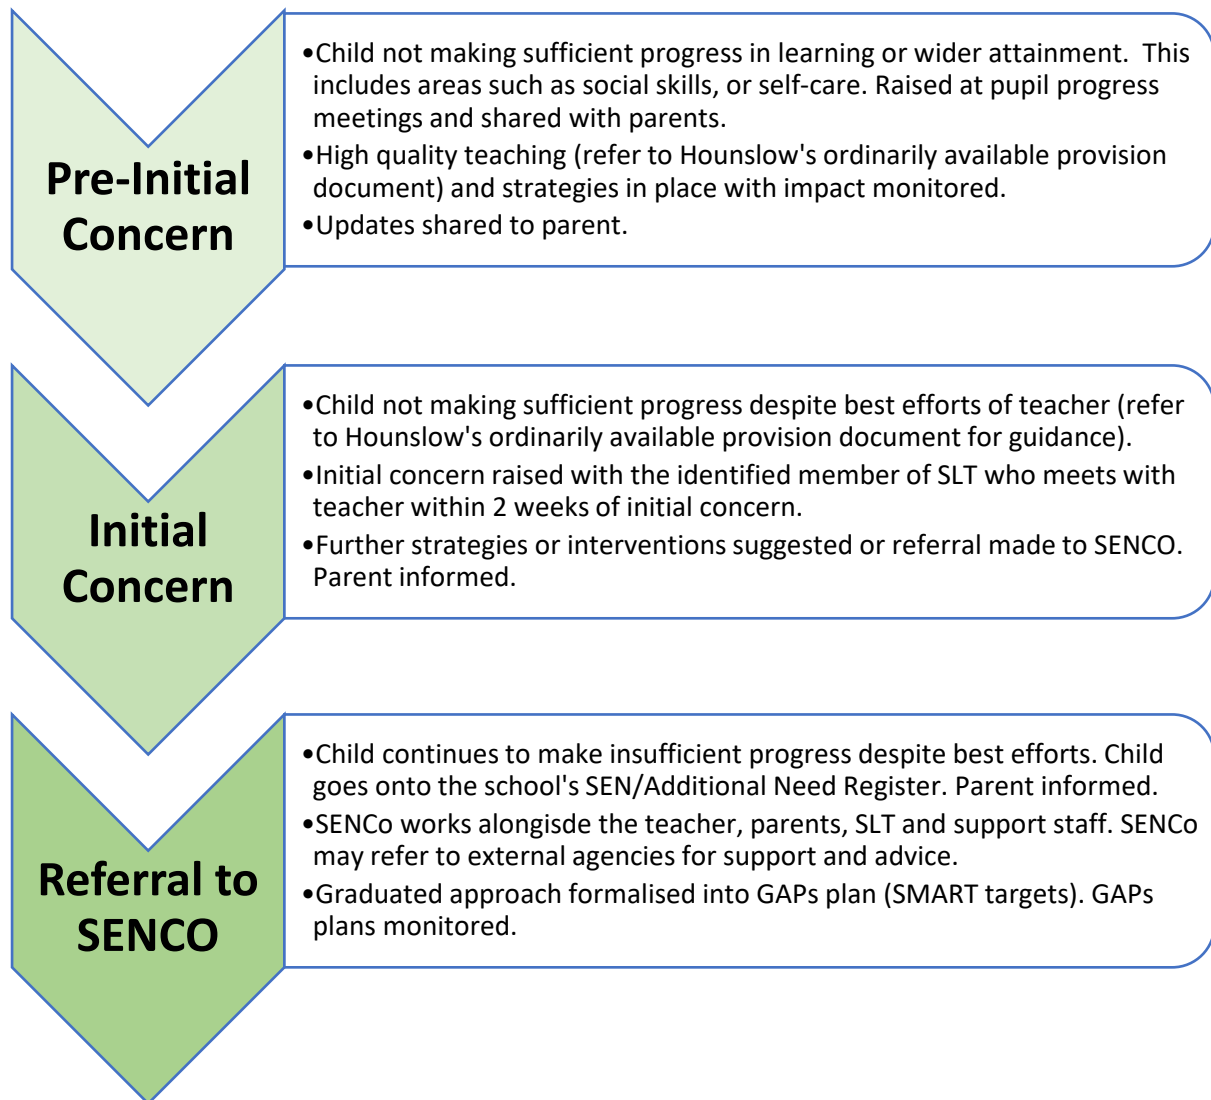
Pre-Initial Concern

•Child not making sufficient progress in learning or wider attainment. This includes areas such as social skills, or self-care. Raised at pupil progress meetings and shared with parents.
•High quality teaching (refer to Hounslow's ordinarily available provision document) and strategies in place with impact monitored.
•Updates shared to parent.

Initial Concern

•Child not making sufficient progress despite best efforts of teacher (refer to Hounslow's ordinarily available provision document for guidance).
•Initial concern raised with the identified member of SLT who meets with teacher within 2 weeks of initial concern.
•Further strategies or interventions suggested or referral made to SENCO. Parent informed.

Referral to SENCO

•Child continues to make insufficient progress despite best efforts. Child goes onto the school's SEN/Additional Need Register. Parent informed.
•SENCo works alongisde the teacher, parents, SLT and support staff. SENCo may refer to external agencies for support and advice.
•Graduated approach formalised into GAPs plan (SMART targets). GAPs plans monitored.